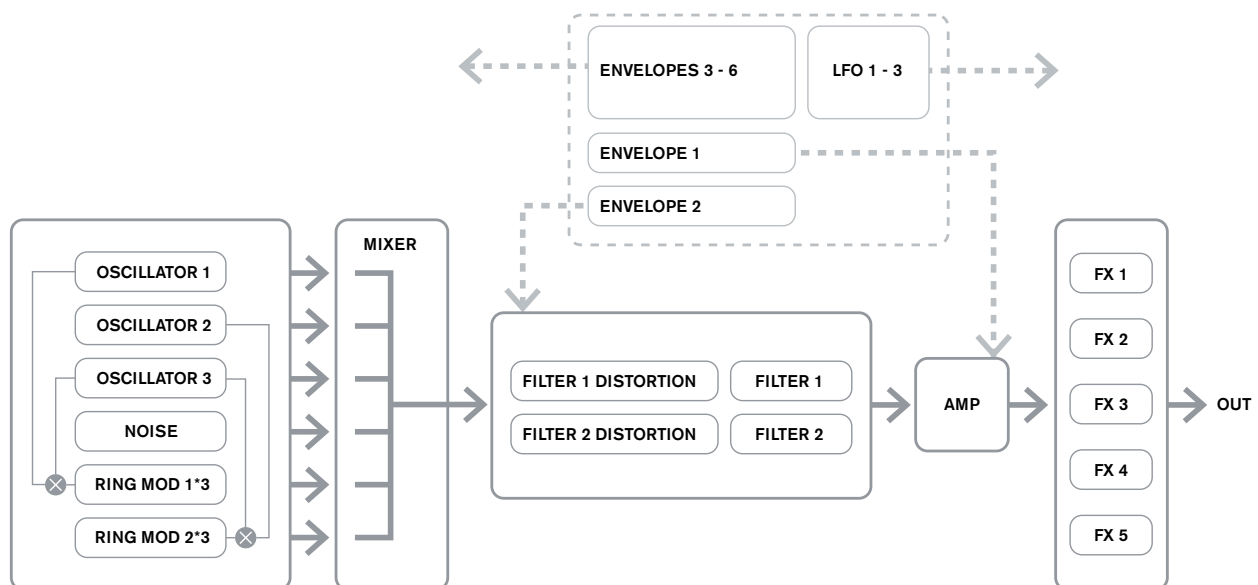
ENVELOPES 3 - 6

LFO 1 - 3

ENVELOPE 1

ENVELOPE 2

OSCILLATOR 1

OSCILLATOR 2

OSCILLATOR 3

NOISE

RING MOD 1*3

RING MOD 2*3

MIXER

FILTER 1 DISTORTION

FILTER 1

FILTER 2 DISTORTION

FILTER 2

AMP

FX 1

FX 2

FX 3

FX 4

FX 5

OUT